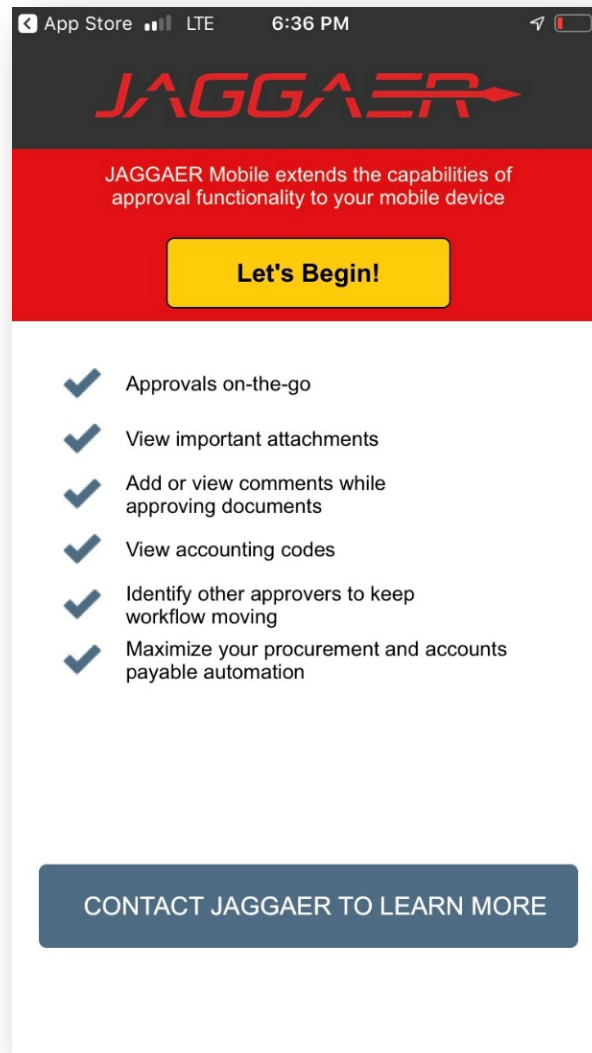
App Store LTE 6:36 PM

JAGGAER

JAGGAER Mobile extends the capabilities of approval functionality to your mobile device

Let's Begin!

Approvals on-the-go

View important attachments

Add or view comments while approving documents

View accounting codes

Identify other approvers to keep workflow moving

Maximize your procurement and accounts payable automation

CONTACT JAGGAER TO LEARN MORE